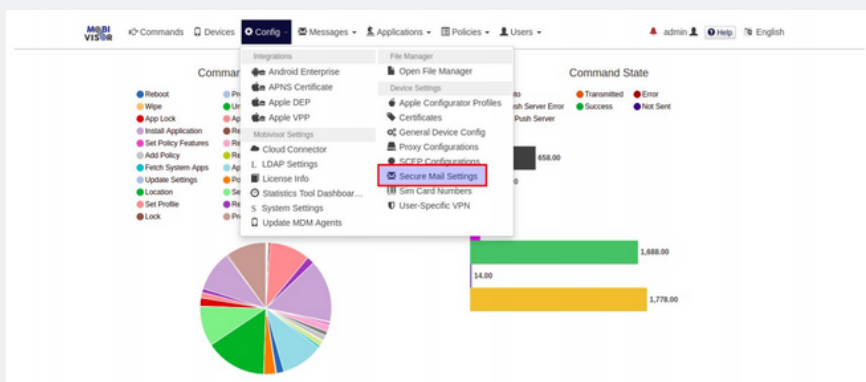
MOBI VISOR

Commands Devices Config Messages Applications Policies Users

admin Help English

Integrations
Android Enterprise
APNS Certificate
Apple DEP
Apple VPP
Mobivisor Settings
Cloud Connector
LDAP Settings
License Info
Statistics Tool Dashboar...
System Settings
Update MDM Agents

File Manager
Open File Manager
Device Settings
Apple Configurator Profiles
Certificates
General Device Config
Proxy Configurations
SCEP Configurations
Secure Mail Settings
Sim Card Numbers
User-Specific VPN

Comma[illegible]

Reboot
Wipe
App Lock
Install Application
Set Policy Features
Add Policy
Fetch System Apps
Update Settings
Location
Set Profile
Lock

Pr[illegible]
Ur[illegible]
Ap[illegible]
Re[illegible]
Re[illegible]
Re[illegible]
Ap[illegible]
Po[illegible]
Se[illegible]
Re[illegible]
Pr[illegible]

Command State

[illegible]o
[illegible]sh Server Error
Push Server
Transmitted
Success
Error
Not Sent

658.00
1,688.00
14.00
1,778.00